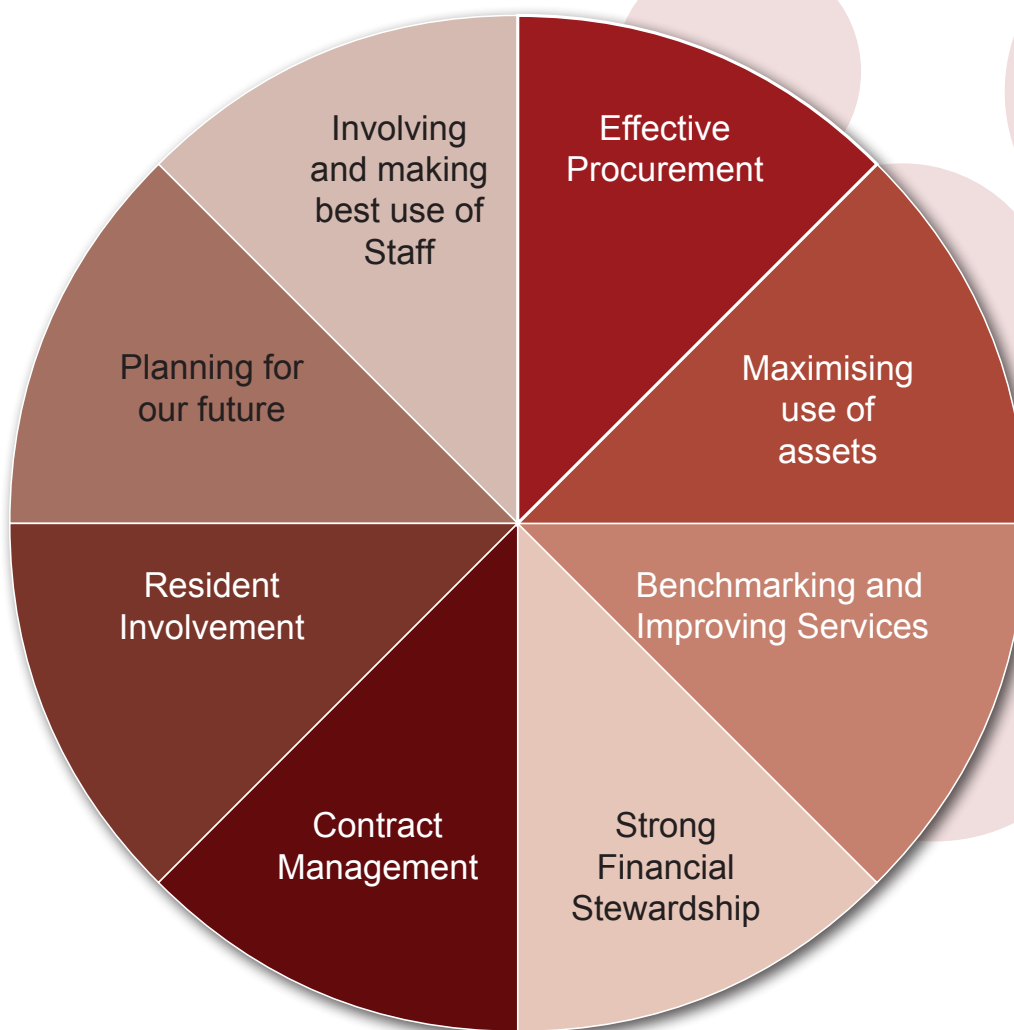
Involving and making best use of Staff

Effective Procurement

Maximising use of assets

Benchmarking and Improving Services

Strong Financial Stewardship

Contract Management

Resident Involvement

Planning for our future